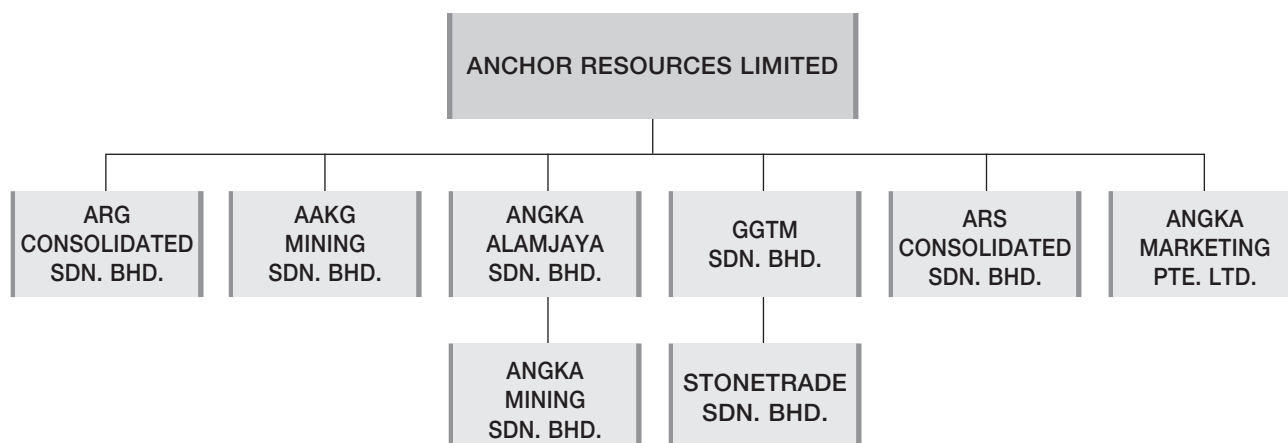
ANCHOR RESOURCES LIMITED

ARG CONSOLIDATED SDN. BHD.

AAKG MINING SDN. BHD.

ANGKA ALAMJAYA SDN. BHD.

GGTM SDN. BHD.

ARS CONSOLIDATED SDN. BHD.

ANGKA MARKETING PTE. LTD.

ANGKA MINING SDN. BHD.

STONETRADE SDN. BHD.